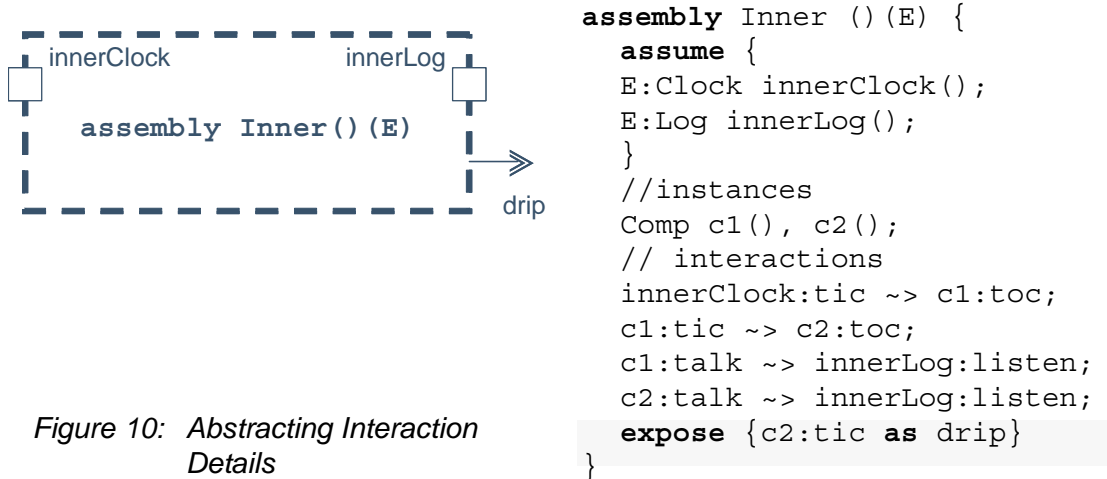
innerClock

innerLog

assembly Inner()(E)

drip

Figure 10: Abstracting Interaction Details

assembly Inner ()(E) {
assume {
E:Clock innerClock();
E:Log innerLog();
}
//instances
Comp c1(), c2();
// interactions
innerClock:tic ~> c1:toc;
c1:tic ~> c2:toc;
c1:talk ~> innerLog:listen;
c2:talk ~> innerLog:listen;
expose {c2:tic as drip}
}